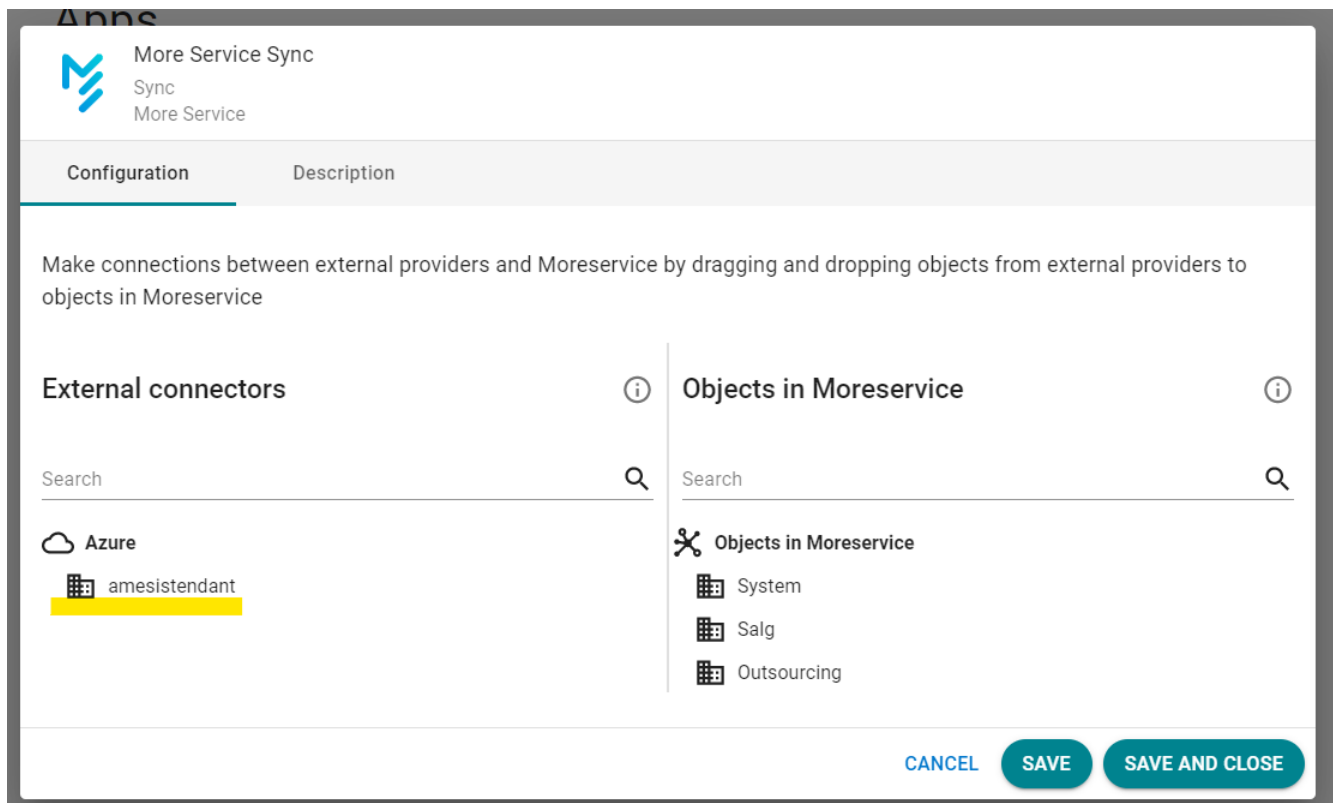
Apps

More Service Sync
Sync
More Service

Configuration
Description

Make connections between external providers and Moreservice by dragging and dropping objects from external providers to objects in Moreservice

External connectors

Search

Azure
amesistendant

Objects in Moreservice

Search

Objects in Moreservice
System
Salg
Outsourcing

CANCEL
SAVE
SAVE AND CLOSE